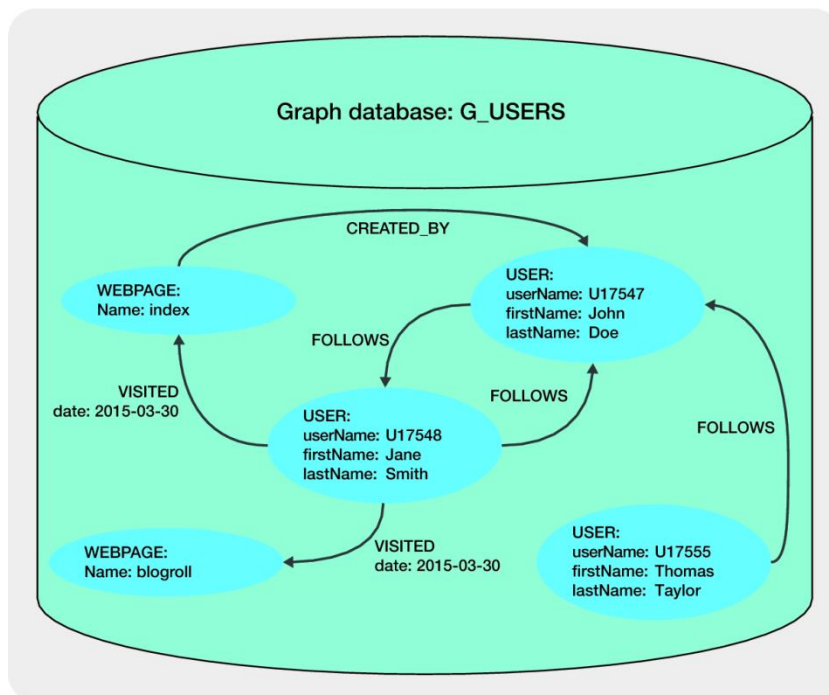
Graph database: G_USERS

CREATED_BY

WEBPAGE:
Name: index

USER:
userName: U17547
firstName: John
lastName: Doe

FOLLOWS

VISITED
date: 2015-03-30

FOLLOWS

USER:
userName: U17548
firstName: Jane
lastName: Smith

FOLLOWS

WEBPAGE:
Name: blogroll

VISITED
date: 2015-03-30

USER:
userName: U17555
firstName: Thomas
lastName: Taylor